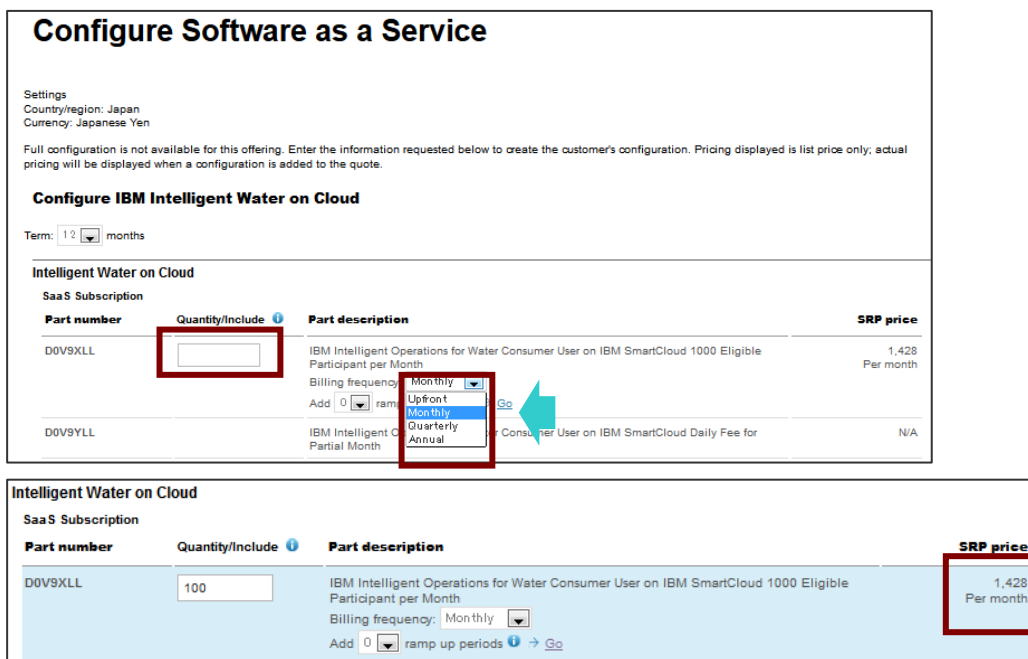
Configure Software as a Service

Settings
Country/region: Japan
Currency: Japanese Yen

Full configuration is not available for this offering. Enter the information requested below to create the customer's configuration. Pricing displayed is list price only; actual pricing will be displayed when a configuration is added to the quote.

Configure IBM Intelligent Water on Cloud

Term: 12 months

Intelligent Water on Cloud

SaaS Subscription

| Part number | Quantity/Include | Part description | SRP price |
|---|---|---|---|
| D0V9XLL | | IBM Intelligent Operations for Water Consumer User on IBM SmartCloud 1000 Eligible Participant per Month Billing frequency: Monthly Upfront Monthly Quarterly Annual Add 0 ramp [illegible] Go | 1,428 Per month |
| D0V9YLL | | IBM Intelligent O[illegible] Consumer User on IBM SmartCloud Daily Fee for Partial Month | N/A |

Intelligent Water on Cloud

SaaS Subscription

| Part number | Quantity/Include | Part description | SRP price |
|---|---|---|---|
| D0V9XLL | 100 | IBM Intelligent Operations for Water Consumer User on IBM SmartCloud 1000 Eligible Participant per Month Billing frequency: Monthly Add 0 ramp up periods → Go | 1,428 Per month |